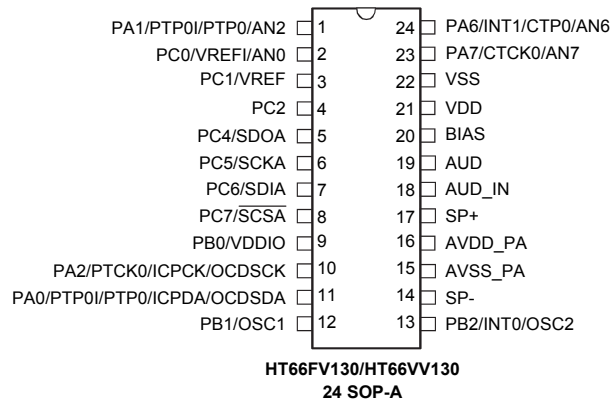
PA1/PTP0I/PTP0/AN2 1
PC0/VREFI/AN0 2
PC1/VREF 3
PC2 4
PC4/SDOA 5
PC5/SCKA 6
PC6/SDIA 7
PC7/$\overline{\text{SCSA}}$ 8
PB0/VDDIO 9
PA2/PTCK0/ICPCK/OCDSCK 10
PA0/PTP0I/PTP0/ICPDA/OCDSDA 11
PB1/OSC1 12

24 PA6/INT1/CTP0/AN6
23 PA7/CTCK0/AN7
22 VSS
21 VDD
20 BIAS
19 AUD
18 AUD_IN
17 SP+
16 AVDD_PA
15 AVSS_PA
14 SP-
13 PB2/INT0/OSC2

HT66FV130/HT66VV130
24 SOP-A